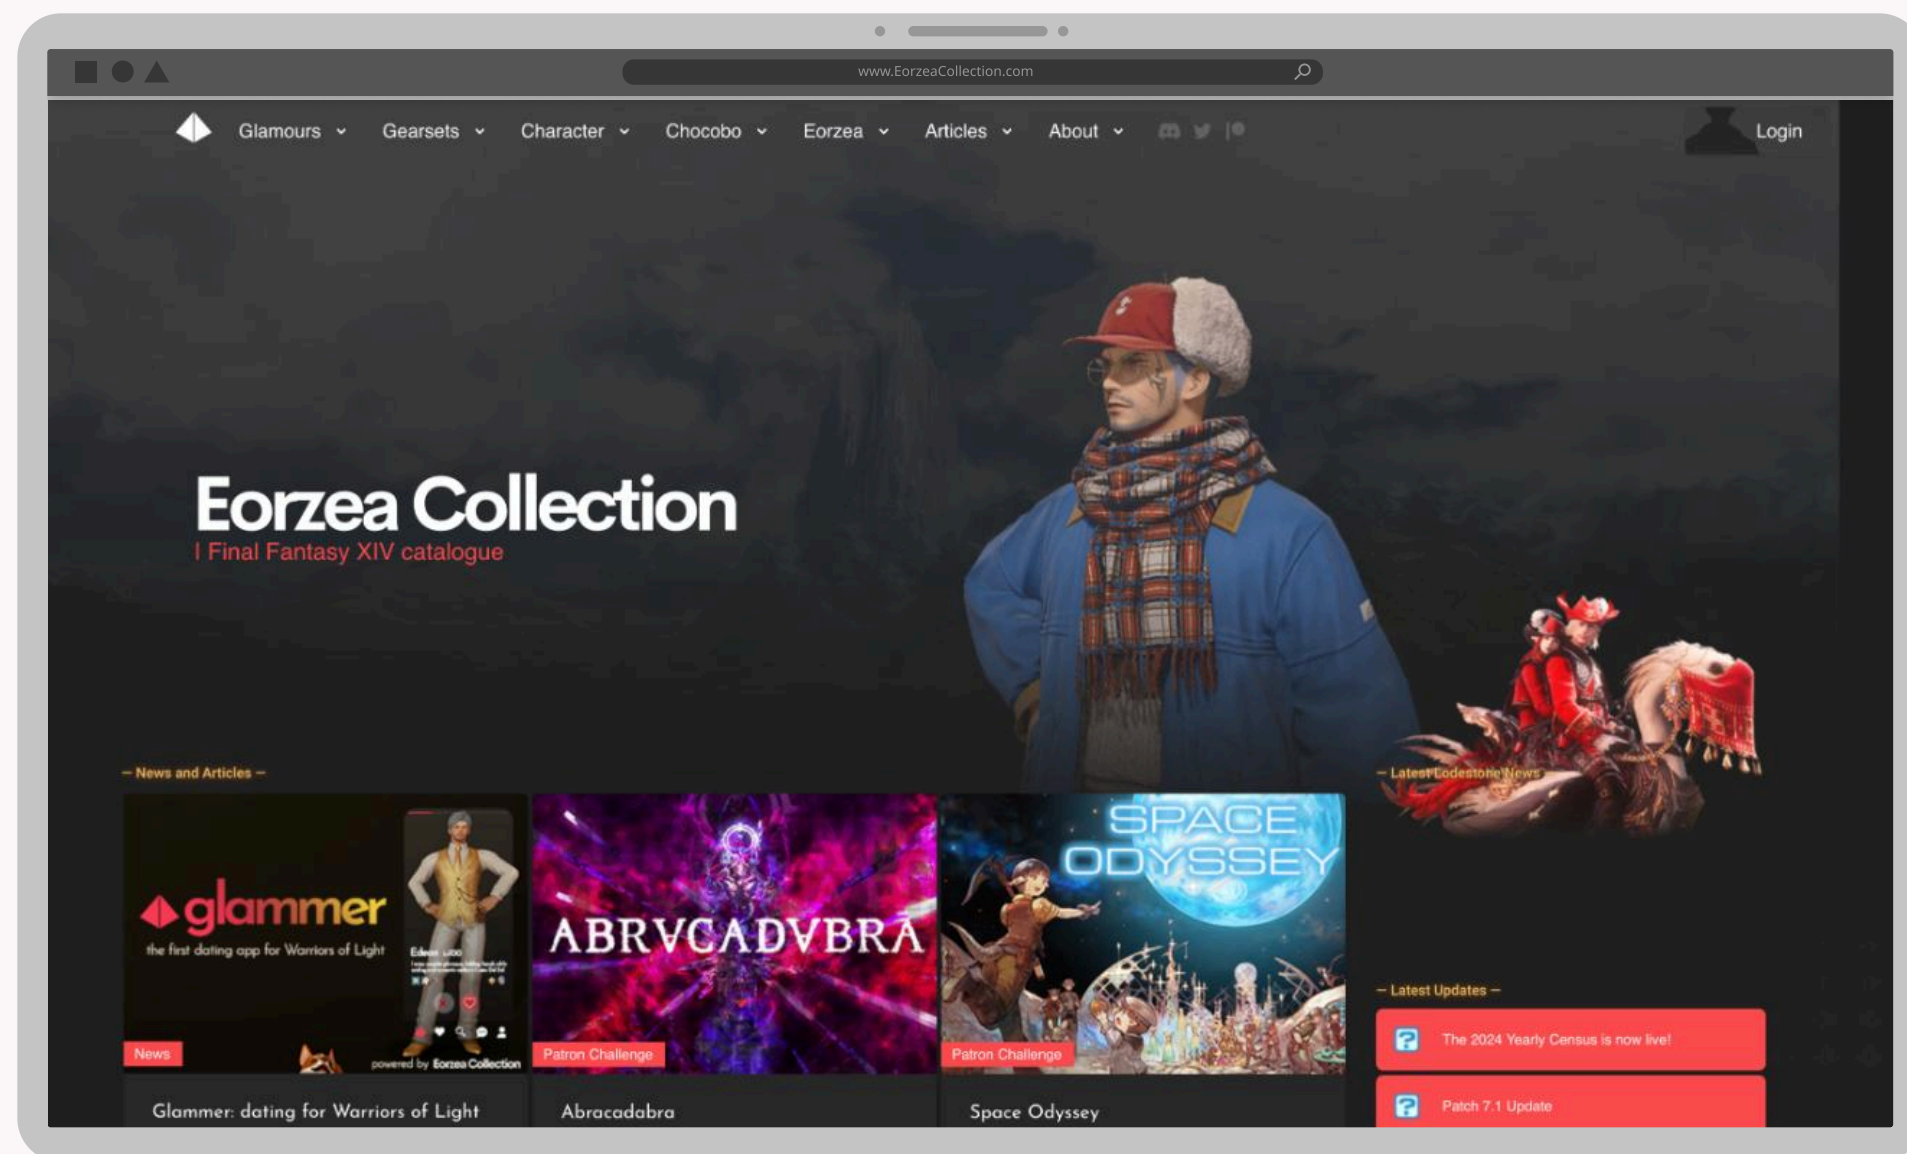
www.EorzeaCollection.com

Glamours Gearsets Character Chocobo Eorzea Articles About

Login

Eorzea Collection
I Final Fantasy XIV catalogue

— News and Articles —

glammer
the first dating app for Warriors of Light
powered by Eorzea Collection

News

Glammer: dating for Warriors of Light

ABRVCADVBRA

Patron Challenge

Abracadabra

SPACE ODYSSEY

Patron Challenge

Space Odyssey

— Latest Lodestone News —

— Latest Updates —

The 2024 Yearly Census is now live!

Patch 7.1 Update